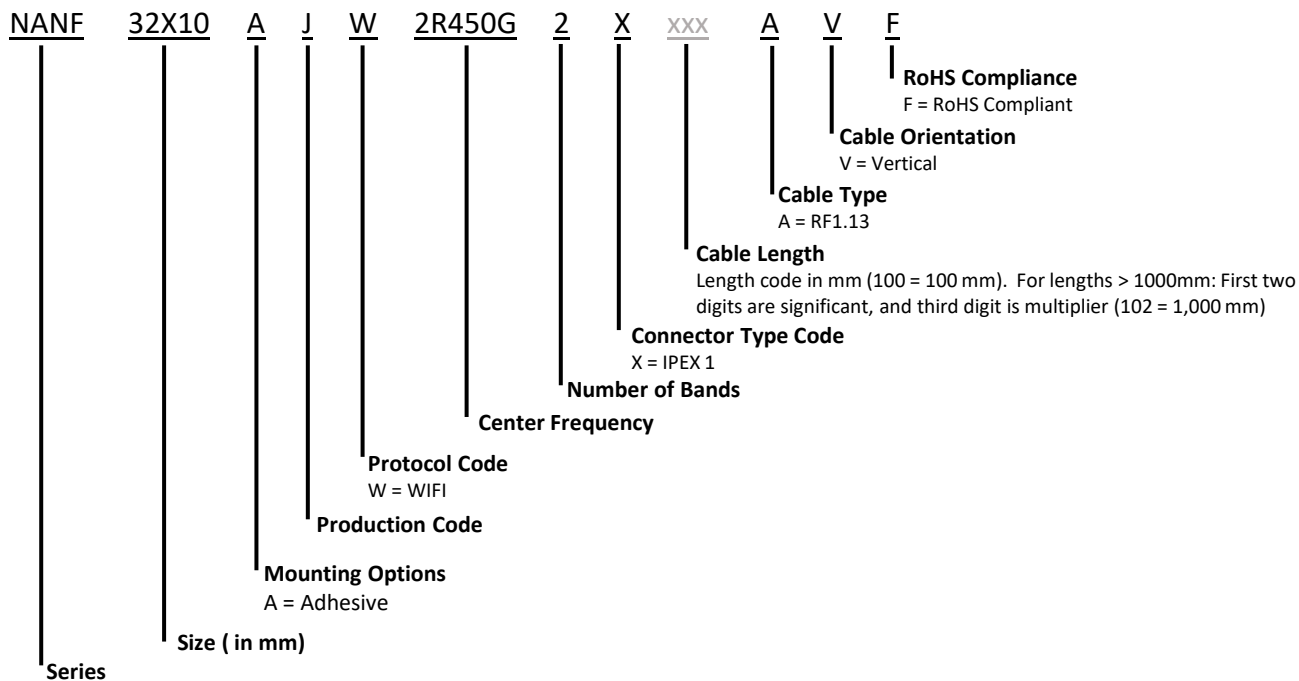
NANF 32X10 A J W 2R450G 2 X xxx A V F

RoHS Compliance
F = RoHS Compliant

Cable Orientation
V = Vertical

Cable Type
A = RF1.13

Cable Length
Length code in mm (100 = 100 mm). For lengths > 1000mm: First two digits are significant, and third digit is multiplier (102 = 1,000 mm)

Connector Type Code
X = IPEX 1

Number of Bands

Center Frequency

Protocol Code
W = WIFI

Production Code

Mounting Options
A = Adhesive

Size ( in mm)

Series